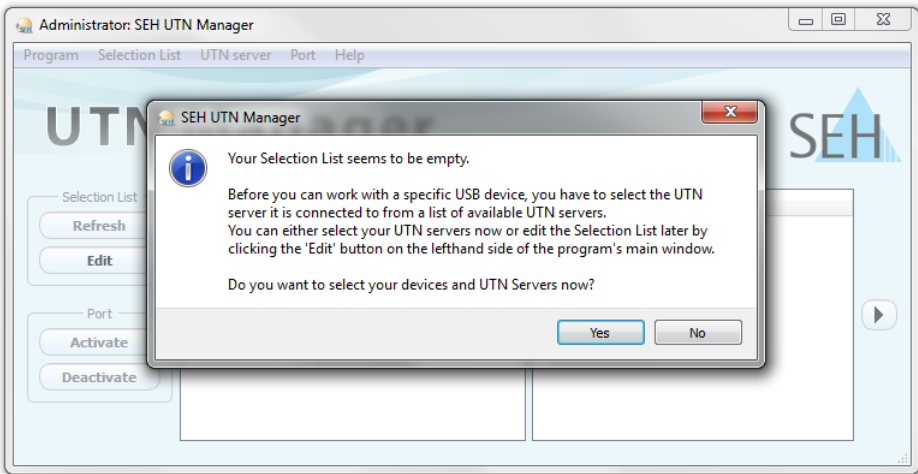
Administrator: SEH UTN Manager

Program Selection List UTN server Port Help

UTN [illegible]

SEH

Selection List
Refresh
Edit

Port
Activate
Deactivate

SEH UTN Manager

Your Selection List seems to be empty.

Before you can work with a specific USB device, you have to select the UTN server it is connected to from a list of available UTN servers.
You can either select your UTN servers now or edit the Selection List later by clicking the 'Edit' button on the lefthand side of the program's main window.

Do you want to select your devices and UTN Servers now?

Yes
No